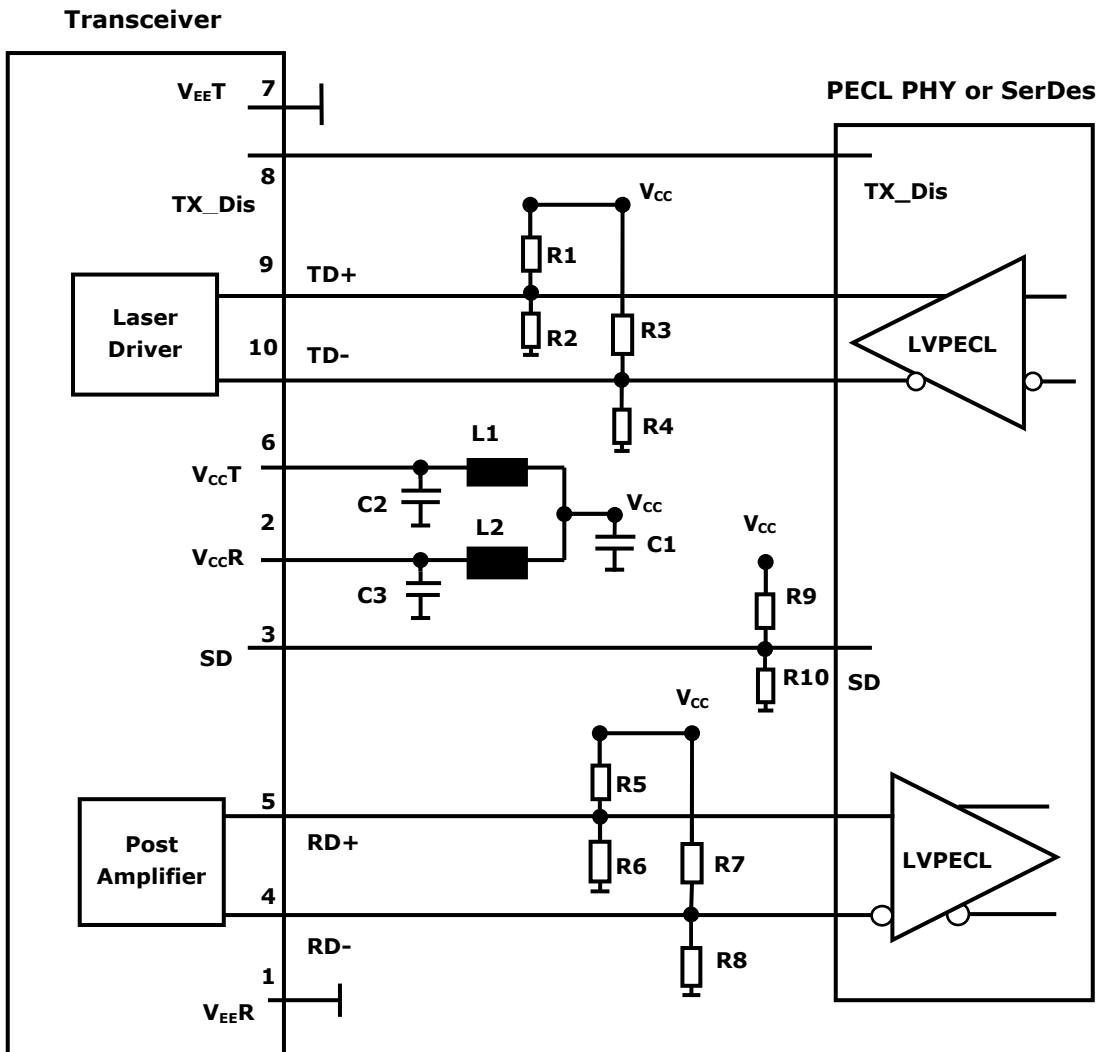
Transceiver

$V_{EE}T$ 7

PECL PHY or SerDes

8
TX_Dis

$V_{CC}$

TX_Dis

9 TD+

R1

Laser Driver

R2

R3

LVPECL

10 TD-

R4

6
$V_{CC}T$

L1

C2

$V_{CC}$

2
$V_{CC}R$

L2

C1

$V_{CC}$

C3

R9

3
SD

R10

SD

$V_{CC}$

R5

5

Post Amplifier

RD+

R6

R7

LVPECL

4

RD-

R8

1
$V_{EE}R$